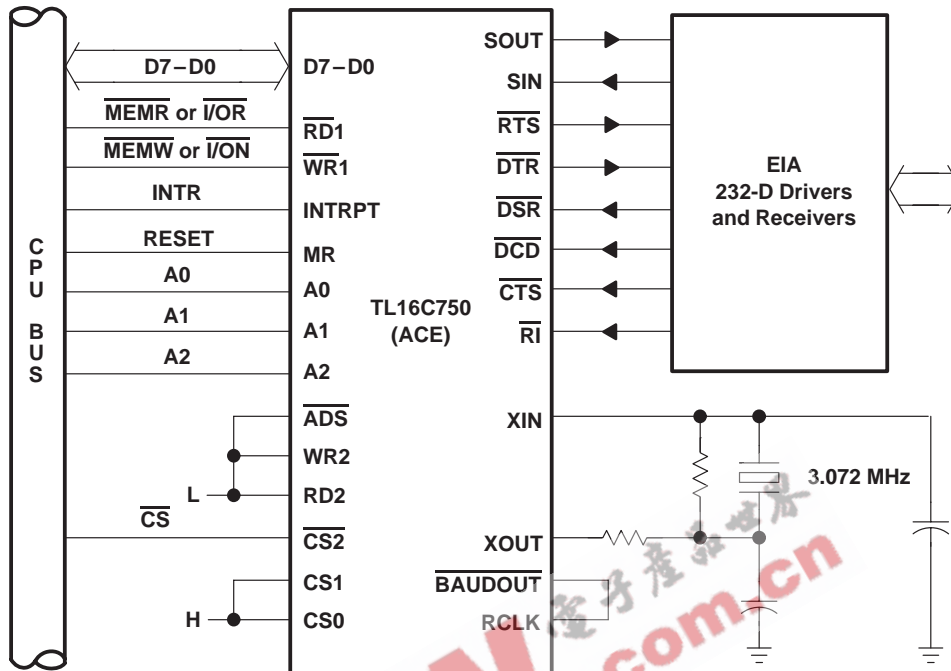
C P U B U S

D7 – D0
$\overline{MEMR}$ or $\overline{I/OR}$
$\overline{MEMW}$ or $\overline{I/ON}$
INTR
RESET
A0
A1
A2
L
$\overline{CS}$
H

D7 – D0
$\overline{RD1}$
$\overline{WR1}$
INTRPT
MR
A0
A1
A2
$\overline{ADS}$
WR2
RD2
$\overline{CS2}$
CS1
CS0

TL16C750
(ACE)

SOUT
SIN
$\overline{RTS}$
$\overline{DTR}$
$\overline{DSR}$
$\overline{DCD}$
$\overline{CTS}$
$\overline{RI}$
XIN
XOUT
$\overline{BAUDOUT}$
RCLK

EIA
232-D Drivers
and Receivers

3.072 MHz

电子产品世界
com.cn